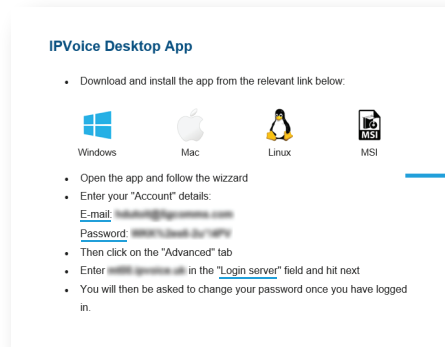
IPVoice Desktop App

• Download and install the app from the relevant link below:

Windows
Mac
Linux
MSI

• Open the app and follow the wizzard
• Enter your "Account" details:
E-mail: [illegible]
Password: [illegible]
• Then click on the "Advanced" tab
• Enter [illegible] in the "Login server" field and hit next
• You will then be asked to change your password once you have logged in.